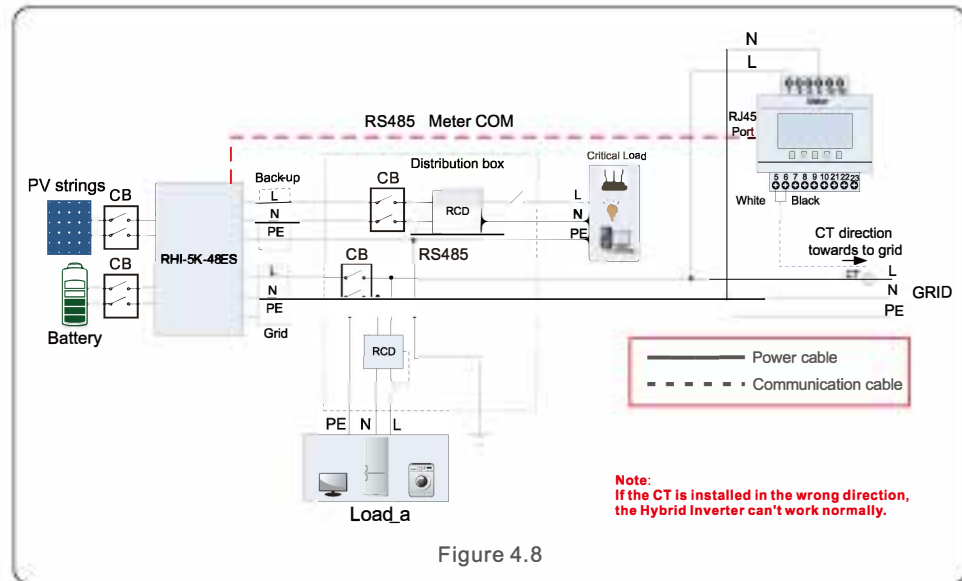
N

L

RJ45 Port

Meter

5 6 7 8 9 10 21 22 23

White Black

RS485 Meter COM

Distribution box

Critical Load

PV strings

CB

Back-up

L

N

PE

CB

RCD

L

N

PE

RS485

RHI-5K-48ES

CB

CB

L

N

PE

Grid

Battery

CT direction towards to grid

CT

L

N

GRID

PE

RCD

Power cable

Communication cable

PE N L

Load_a

Note:
If the CT is installed in the wrong direction, the Hybrid Inverter can't work normally.

Figure 4.8